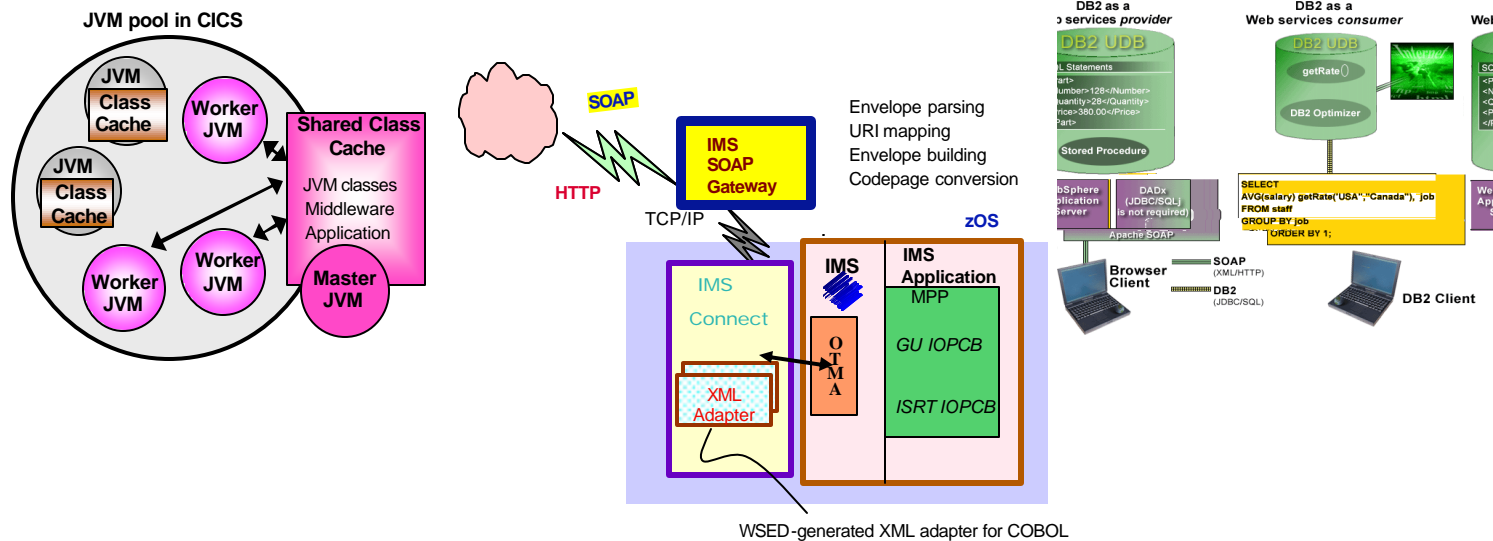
JVM pool in CICS

JVM
Class Cache

Worker JVM

Shared Class Cache
JVM classes
Middleware
Application

JVM
Class Cache

Worker JVM

Worker JVM

Master JVM

SOAP

HTTP

IMS SOAP Gateway

Envelope parsing
URI mapping
Envelope building
Codepage conversion

TCP/IP

zOS

IMS Connect

IMS

IMS Application
MPP

O T M A

GU IOPCB

ISRT IOPCB

XML Adapter

WSED-generated XML adapter for COBOL

DB2 as a
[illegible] services provider

DB2 UDB
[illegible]L Statements
<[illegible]art>
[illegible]umber>128</Number>
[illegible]uantity>28</Quantity>
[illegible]rice>380.00</Price>
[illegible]Part>

Stored Procedure

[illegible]bSphere
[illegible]plication
Server

DADx
(JDBC/SQL)
is not required)

Apache SOAP

DB2 as a
Web services consumer

DB2 UDB

getRate()

DB2 Optimizer

SELECT
AVG(salary) getRate('USA',"Canada"), job
FROM staff
GROUP BY job
ORDER BY 1;

Web

Browser Client

SOAP
(XML/HTTP)

DB2
(JDBC/SQL)

DB2 Client